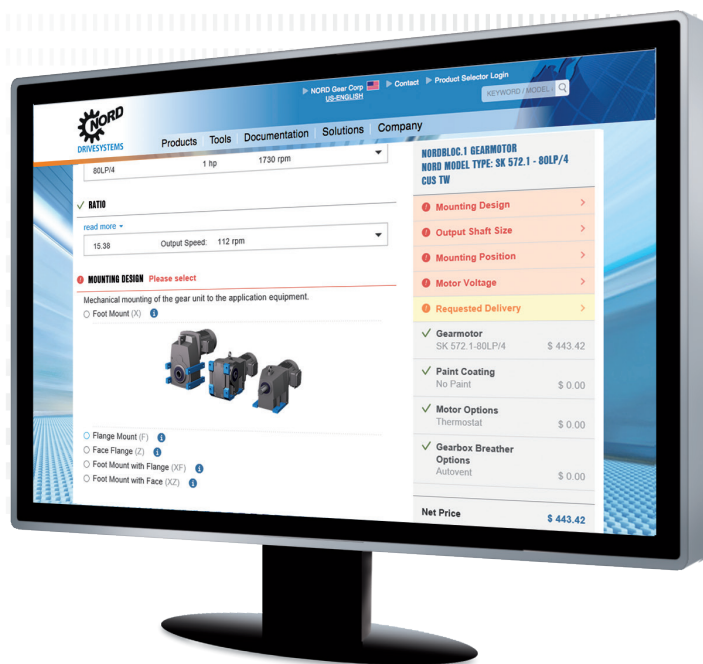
NORD Gear Corp US-ENGLISH ▸ Contact ▸ Product Selector Login

KEYWORD / MODEL

NORD DRIVESYSTEMS

Products | Tools | Documentation | Solutions | Company

80LP/4 1 hp 1730 rpm

✓ RATIO

read more ▾

15.38 Output Speed: 112 rpm

MOUNTING DESIGN Please select

Mechanical mounting of the gear unit to the application equipment.

Foot Mount (X)

Flange Mount (F)
Face Flange (Z)
Foot Mount with Flange (XF)
Foot Mount with Face (XZ)

NORDBLOC.1 GEARMOTOR
NORD MODEL TYPE: SK 572.1 - 80LP/4 CUS TW

Mounting Design >
Output Shaft Size >
Mounting Position >
Motor Voltage >
Requested Delivery >

✓ Gearmotor
SK 572.1-80LP/4 $ 443.42

✓ Paint Coating
No Paint $ 0.00

✓ Motor Options
Thermostat $ 0.00

✓ Gearbox Breather Options
Autovent $ 0.00

Net Price $ 443.42